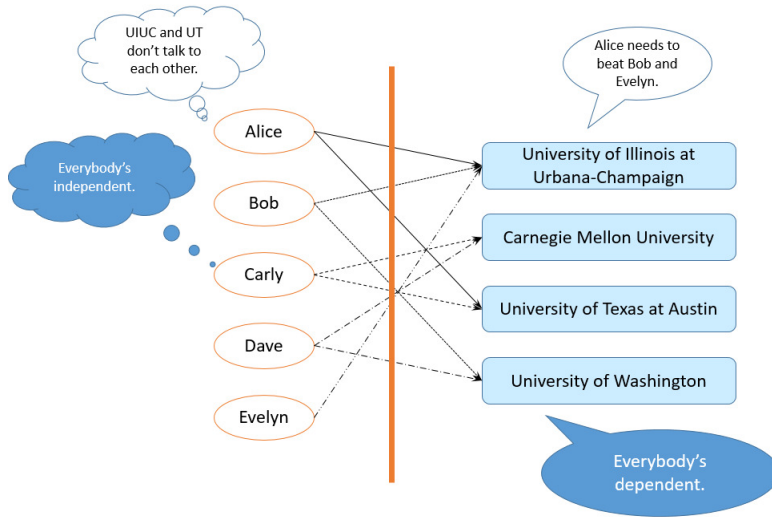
UIUC and UT don't talk to each other.

Alice needs to beat Bob and Evelyn.

Everybody's independent.

Alice

Bob

Carly

Dave

Evelyn

University of Illinois at Urbana-Champaign

Carnegie Mellon University

University of Texas at Austin

University of Washington

Everybody's dependent.